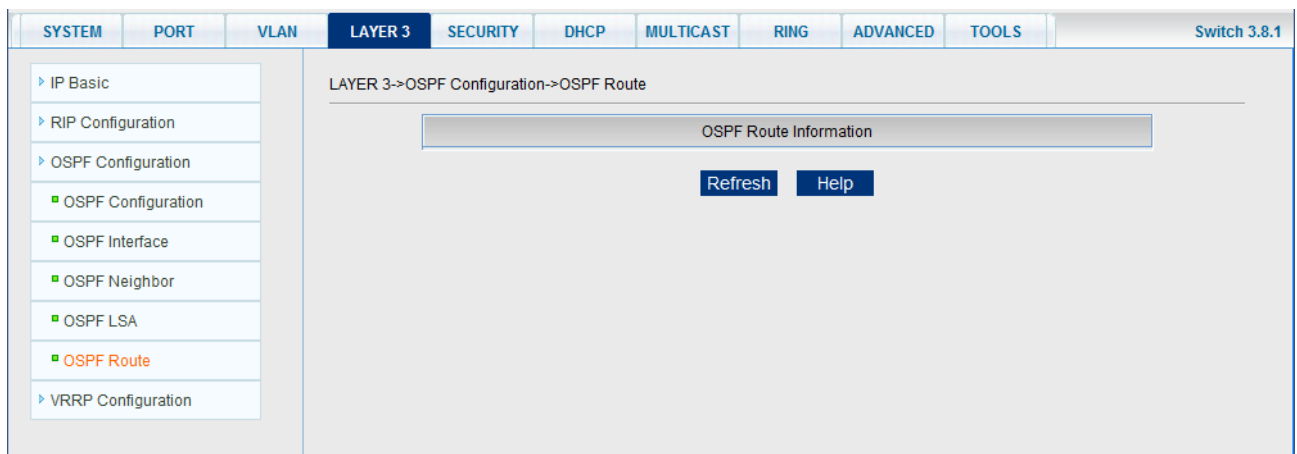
SYSTEM PORT VLAN LAYER 3 SECURITY DHCP MULTICAST RING ADVANCED TOOLS Switch 3.8.1

IP Basic
RIP Configuration
OSPF Configuration
OSPF Configuration
OSPF Interface
OSPF Neighbor
OSPF LSA
OSPF Route
VRRP Configuration

LAYER 3->OSPF Configuration->OSPF Route

OSPF Route Information

Refresh Help